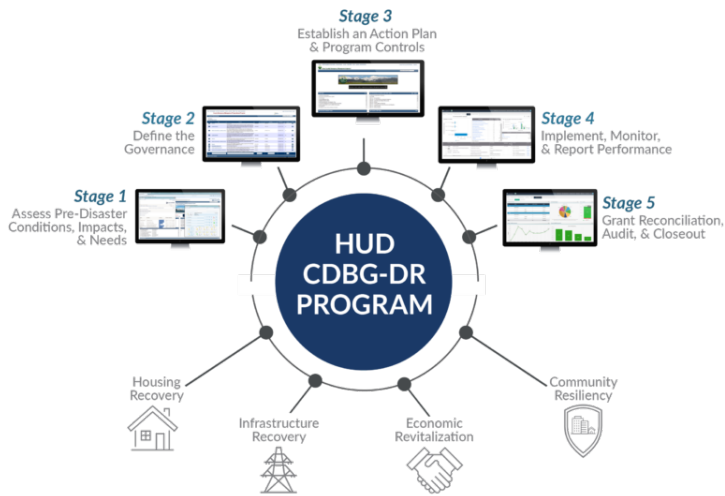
Stage 3
Establish an Action Plan & Program Controls

Stage 2
Define the Governance

Stage 4
Implement, Monitor, & Report Performance

Stage 1
Assess Pre-Disaster Conditions, Impacts, & Needs

Stage 5
Grant Reconciliation, Audit, & Closeout

HUD CDBG-DR PROGRAM

Housing Recovery

Infrastructure Recovery

Economic Revitalization

Community Resiliency